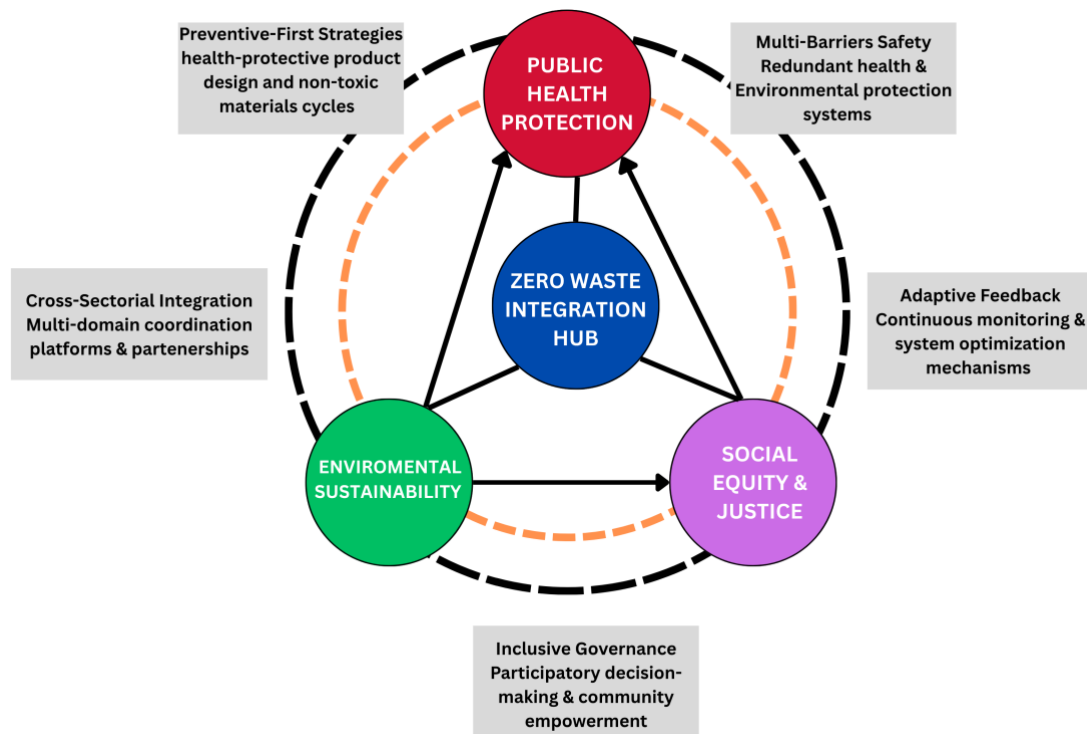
Preventive-First Strategies health-protective product design and non-toxic materials cycles

PUBLIC HEALTH PROTECTION

Multi-Barriers Safety Redundant health & Environmental protection systems

Cross-Sectorial Integration Multi-domain coordination platforms & partenerships

ZERO WASTE INTEGRATION HUB

Adaptive Feedback Continuous monitoring & system optimization mechanisms

ENVIROMENTAL SUSTAINABILITY

SOCIAL EQUITY & JUSTICE

Inclusive Governance Participatory decision-making & community empowerment